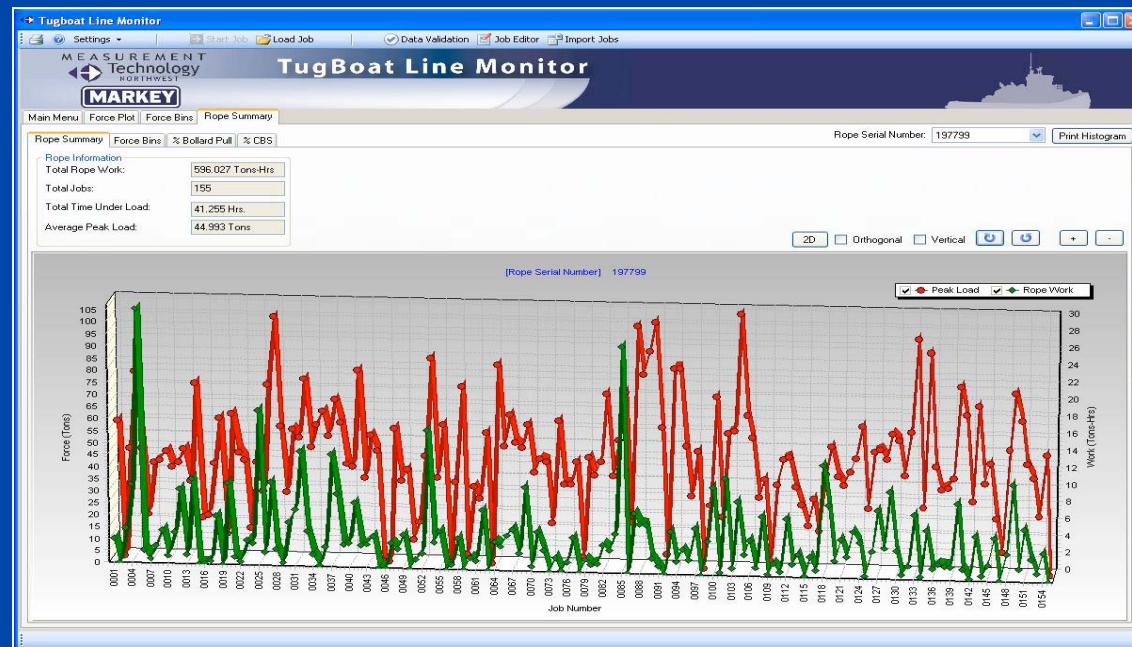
Tugboat Line Monitor

Settings ▾ Start Job Load Job Data Validation Job Editor Import Jobs

MEASUREMENT Technology NORTHWEST

MARKEY

TugBoat Line Monitor

Main Menu Force Plot Force Bins Rope Summary

Rope Summary Force Bins % Bollard Pull % CBS

Rope Serial Number: 197799 Print Histogram

Rope Information

| | |
|---|---|
| Total Rope Work: | 596.027 Tons-Hrs |
| Total Jobs: | 155 |
| Total Time Under Load: | 41.255 Hrs. |
| Average Peak Load: | 44.993 Tons |

2D Orthogonal Vertical + -

[Rope Serial Number] 197799

Peak Load Rope Work

Force (Tons)

105 100 95 90 85 80 75 70 65 60 55 50 45 40 35 30 25 20 15 10 5 0

Work (Tons-Hrs)

30 28 26 24 22 20 18 16 14 12 10 8 6 4 2 0

0001 0004 0007 0010 0013 0016 0019 0022 0025 0028 0031 0034 0037 0040 0043 0046 0049 0052 0055 0058 0061 0064 0067 0070 0073 0076 0079 0082 0085 0088 0091 0094 0097 0100 0103 0106 0109 0112 0115 0118 0121 0124 0127 0130 0133 0136 0139 0142 0145 0148 0151 0154

Job Number